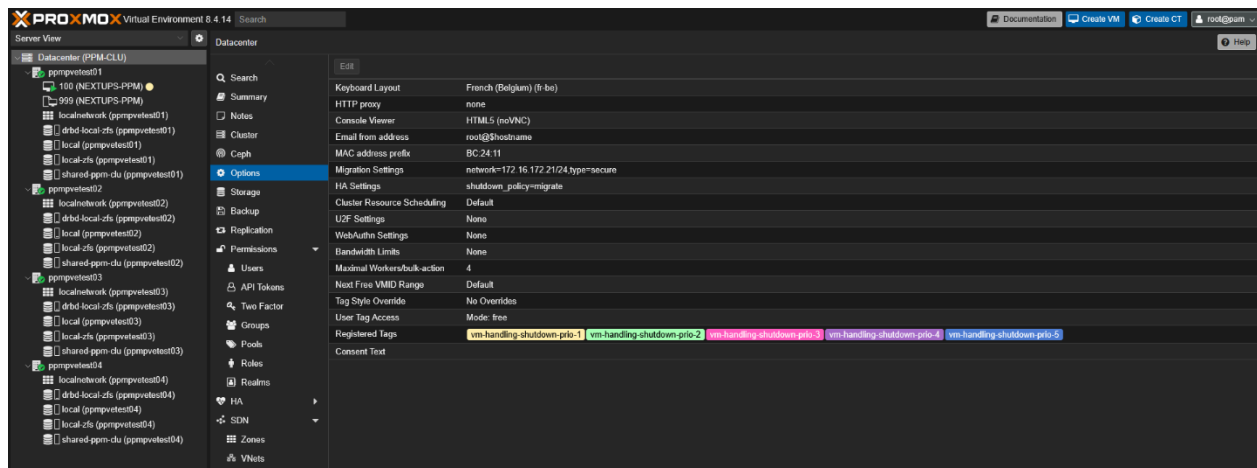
PROXMOX Virtual Environment 8.4.14 Search

Documentation Create VM Create CT root@pam

Server View

Datacenter

Help

Datacenter (PPM-CLU)
ppmpvetest01
100 (NEXTUPS-PPM)
999 (NEXTUPS-PPM)
localnetwork (ppmpvetest01)
drbd-local-zfs (ppmpvetest01)
local (ppmpvetest01)
local-zfs (ppmpvetest01)
shared-ppm-clu (ppmpvetest01)
ppmpvetest02
localnetwork (ppmpvetest02)
drbd-local-zfs (ppmpvetest02)
local (ppmpvetest02)
local-zfs (ppmpvetest02)
shared-ppm-clu (ppmpvetest02)
ppmpvetest03
localnetwork (ppmpvetest03)
drbd-local-zfs (ppmpvetest03)
local (ppmpvetest03)
local-zfs (ppmpvetest03)
shared-ppm-clu (ppmpvetest03)
ppmpvetest04
localnetwork (ppmpvetest04)
drbd-local-zfs (ppmpvetest04)
local (ppmpvetest04)
local-zfs (ppmpvetest04)
shared-ppm-clu (ppmpvetest04)

Search
Summary
Notes
Cluster
Ceph
Options
Storage
Backup
Replication
Permissions
Users
API Tokens
Two Factor
Groups
Pools
Roles
Realms
HA
SDN
Zones
VNets

Edit

| | |
|---|---|
| Keyboard Layout | French (Belgium) (fr-be) |
| HTTP proxy | none |
| Console Viewer | HTML5 (noVNC) |
| Email from address | root@$hostname |
| MAC address prefix | BC:24:11 |
| Migration Settings | network=172.16.172.21/24,type=secure |
| HA Settings | shutdown_policy=migrate |
| Cluster Resource Scheduling | Default |
| U2F Settings | None |
| WebAuthn Settings | None |
| Bandwidth Limits | None |
| Maximal Workers/bulk-action | 4 |
| Next Free VMID Range | Default |
| Tag Style Override | No Overrides |
| User Tag Access | Mode: free |
| Registered Tags | vm-handling-shutdown-prio-1 vm-handling-shutdown-prio-2 vm-handling-shutdown-prio-3 vm-handling-shutdown-prio-4 vm-handling-shutdown-prio-5 |
| Consent Text | |